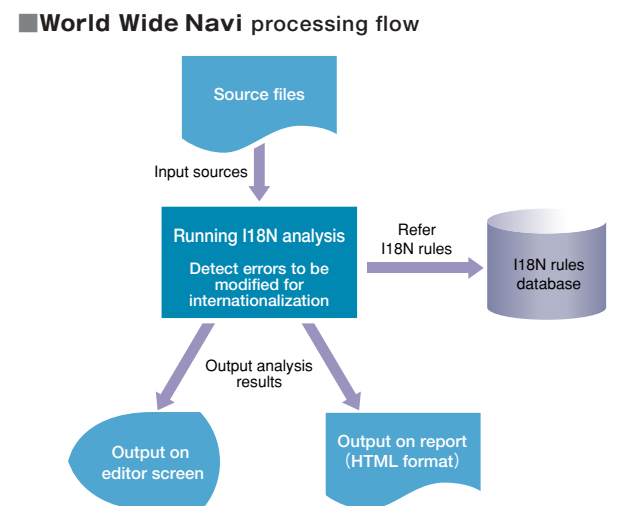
■World Wide Navi processing flow

Source files

Input sources

Running I18N analysis

Detect errors to be modified for internationalization

Refer I18N rules

I18N rules database

Output analysis results

Output on editor screen

Output on report (HTML format)